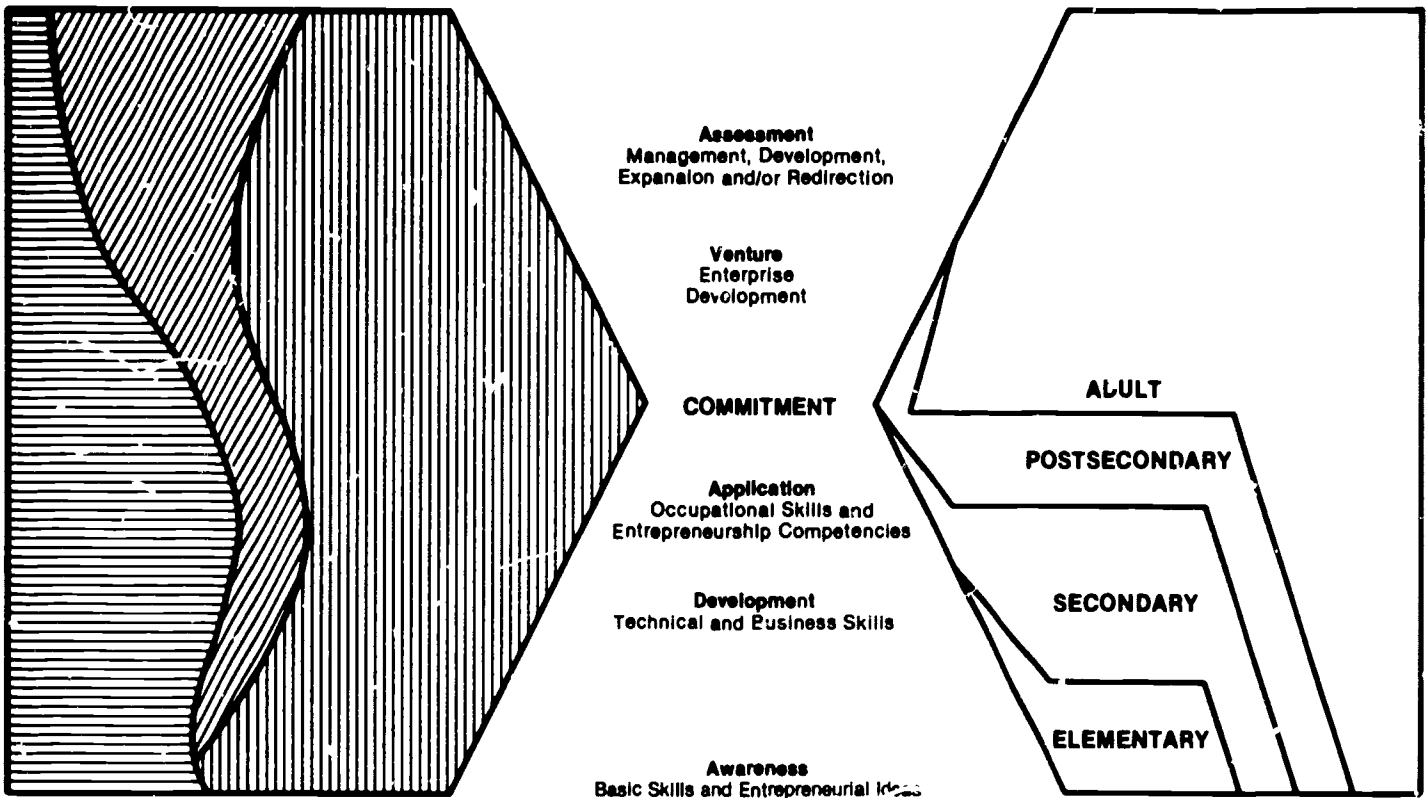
Assessment
Management, Development, Expansion and/or Redirection

Venture
Enterprise Development

COMMITMENT

Application
Occupational Skills and Entrepreneurship Competencies

Development
Technical and Business Skills

Awareness
Basic Skills and Entrepreneurial Ideas

ADULT

POSTSECONDARY

SECONDARY

ELEMENTARY